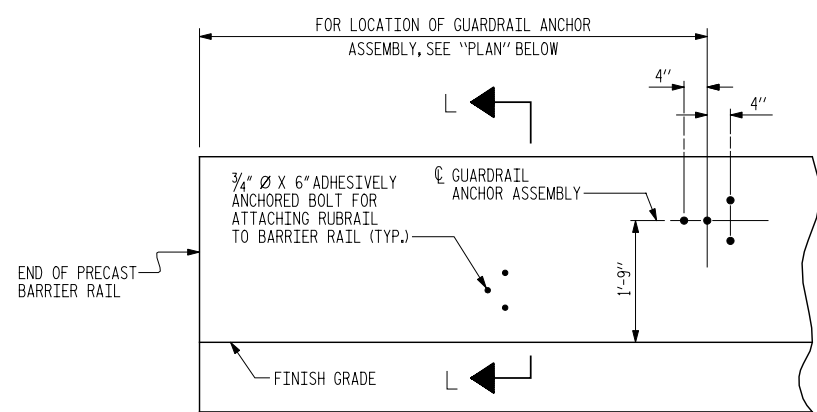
FOR LOCATION OF GUARDRAIL ANCHOR ASSEMBLY, SEE "PLAN" BELOW

4"

4"

L

$\frac{3}{4}$" Ø X 6" ADHESIVELY ANCHORED BOLT FOR ATTACHING RUBRAIL TO BARRIER RAIL (TYP.)

℄ GUARDRAIL ANCHOR ASSEMBLY

END OF PRECAST BARRIER RAIL

1'-9"

FINISH GRADE

L